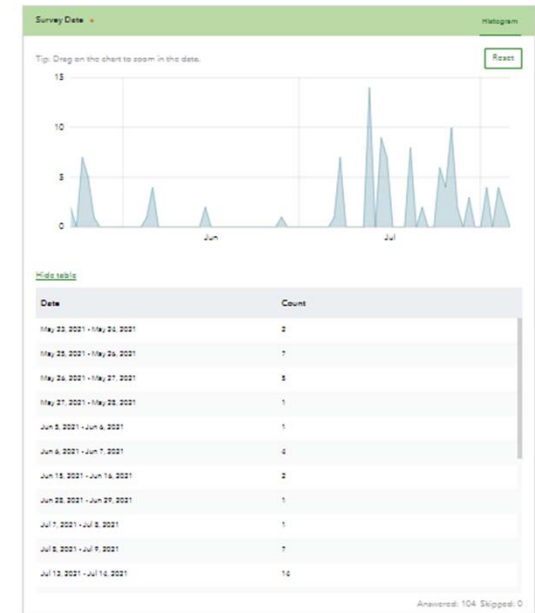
Survey Date •

Histogram

Tip: Drag on the chart to zoom in the date.

Reset

15
10
5
0

Jun
Jul

Hide table

| Date | Count |
|---|---|
| May 23, 2021 - May 24, 2021 | 2 |
| May 25, 2021 - May 26, 2021 | 7 |
| May 26, 2021 - May 27, 2021 | 5 |
| May 27, 2021 - May 28, 2021 | 1 |
| Jun 5, 2021 - Jun 6, 2021 | 1 |
| Jun 6, 2021 - Jun 7, 2021 | 4 |
| Jun 15, 2021 - Jun 16, 2021 | 2 |
| Jun 28, 2021 - Jun 29, 2021 | 1 |
| Jul 7, 2021 - Jul 8, 2021 | 1 |
| Jul 8, 2021 - Jul 9, 2021 | 7 |
| Jul 13, 2021 - Jul 14, 2021 | 14 |

Answered: 104 Skipped: 0